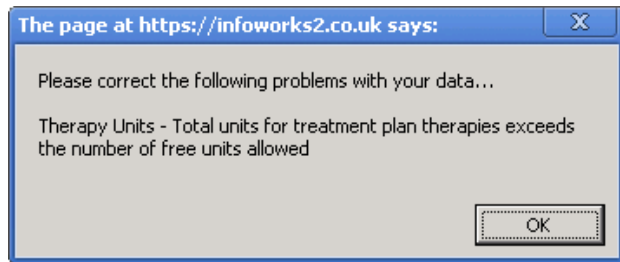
The page at https://infoworks2.co.uk says:

X

Please correct the following problems with your data...

Therapy Units - Total units for treatment plan therapies exceeds the number of free units allowed

OK